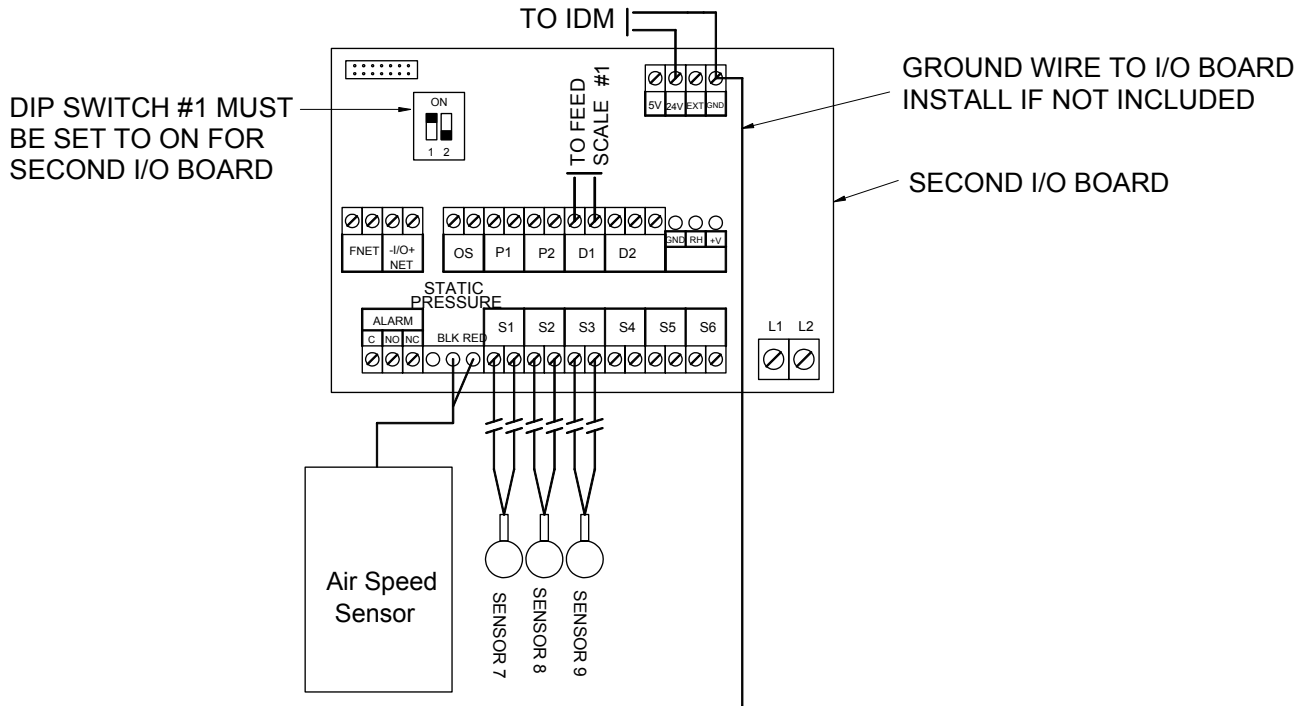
TO IDM

DIP SWITCH #1 MUST BE SET TO ON FOR SECOND I/O BOARD

ON

1 2

TO FEED SCALE #1

5V 24V EXT GND

GROUND WIRE TO I/O BOARD INSTALL IF NOT INCLUDED

SECOND I/O BOARD

FNET -I/O+ NET

OS P1 P2 D1 D2

GND RH +V

STATIC PRESSURE

ALARM

C NO NC

BLK RED

S1 S2 S3 S4 S5 S6

L1 L2

Air Speed Sensor

SENSOR 7

SENSOR 8

SENSOR 9